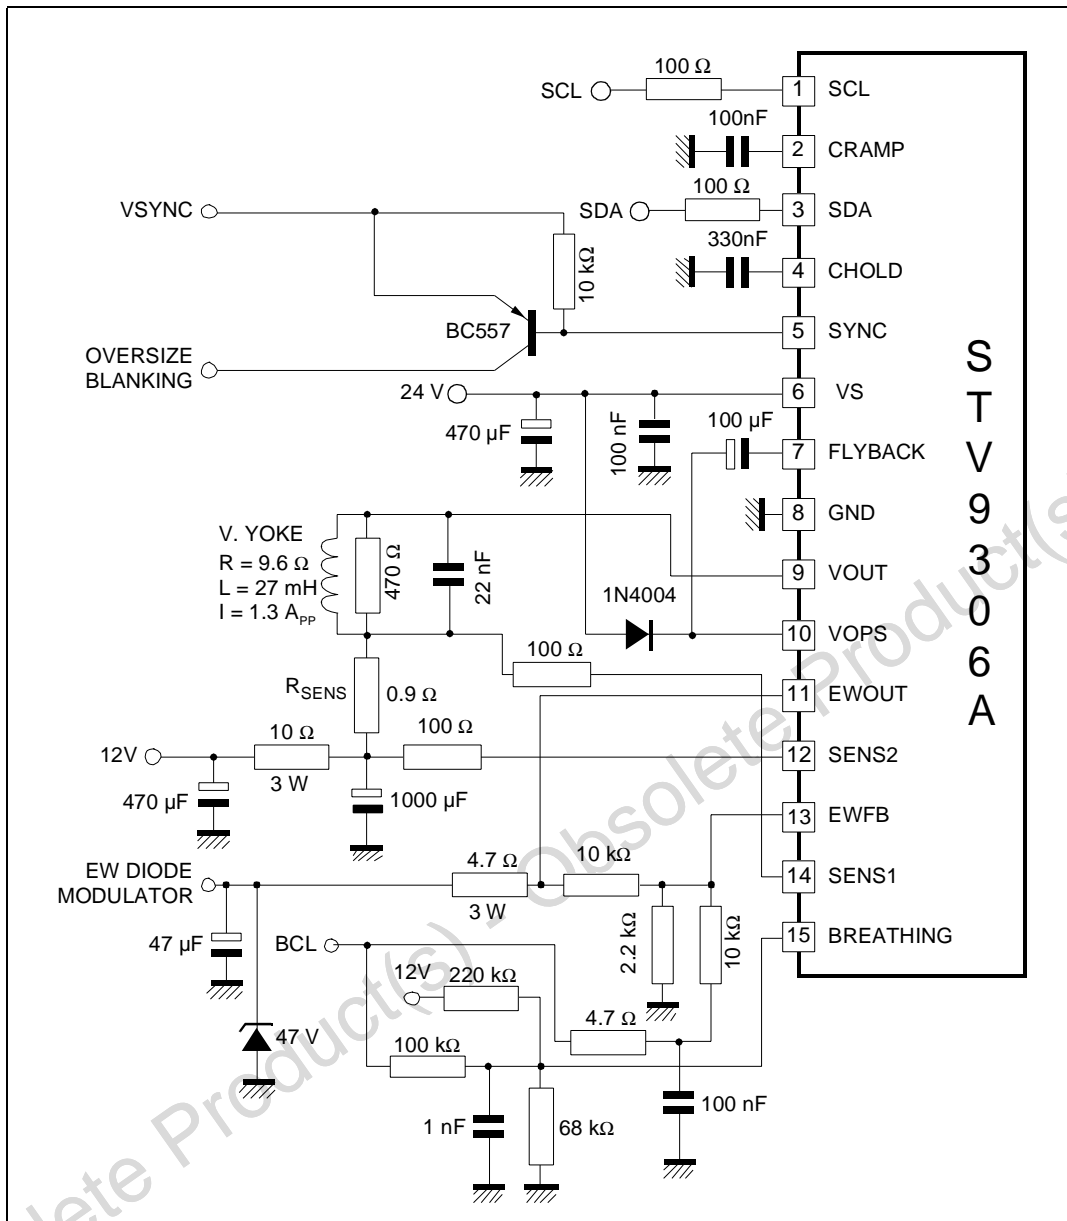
SCL
100 Ω
1 SCL
100nF
2 CRAMP
VSYNC
SDA
100 Ω
3 SDA
330nF
4 CHOLD
10 kΩ
BC557
5 SYNC
OVERSIZE BLANKING
24 V
6 VS
470 µF
100 nF
100 µF
7 FLYBACK
8 GND
V. YOKE
R = 9.6 Ω
L = 27 mH
I = 1.3 $A_{PP}$
470 Ω
22 nF
9 VOUT
1N4004
10 VOPS
100 Ω
$R_{SENS}$
0.9 Ω
11 EWOUT
12V
10 Ω
3 W
100 Ω
12 SENS2
470 µF
1000 µF
13 EWFB
EW DIODE MODULATOR
4.7 Ω
3 W
10 kΩ
14 SENS1
47 µF
BCL
2.2 kΩ
10 kΩ
15 BREATHING
12V
220 kΩ
4.7 Ω
47 V
100 kΩ
100 nF
1 nF
68 kΩ
S T V 9 3 0 6 A
Obsolete Product(s) - Obsolete Product(s)